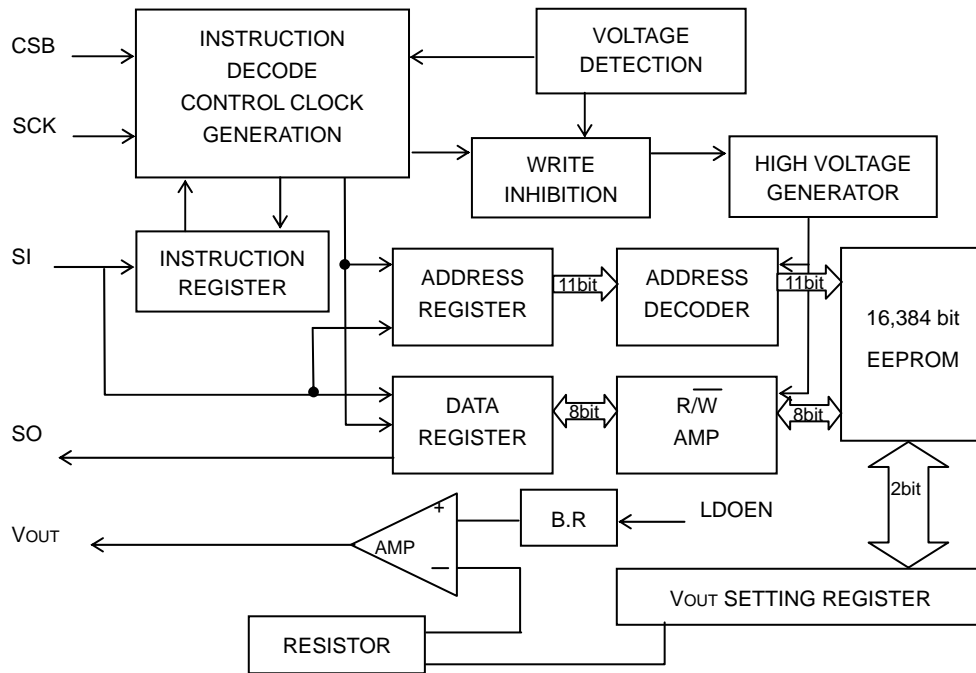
CSB

SCK

INSTRUCTION DECODE CONTROL CLOCK GENERATION

VOLTAGE DETECTION

WRITE INHIBITION

HIGH VOLTAGE GENERATOR

SI

INSTRUCTION REGISTER

ADDRESS REGISTER

11bit

ADDRESS DECODER

11bit

16,384 bit EEPROM

DATA REGISTER

8bit

$R/\overline{W}$ AMP

8bit

SO

2bit

VOUT

+

AMP

B.R

LDOEN

VOUT SETTING REGISTER

RESISTOR